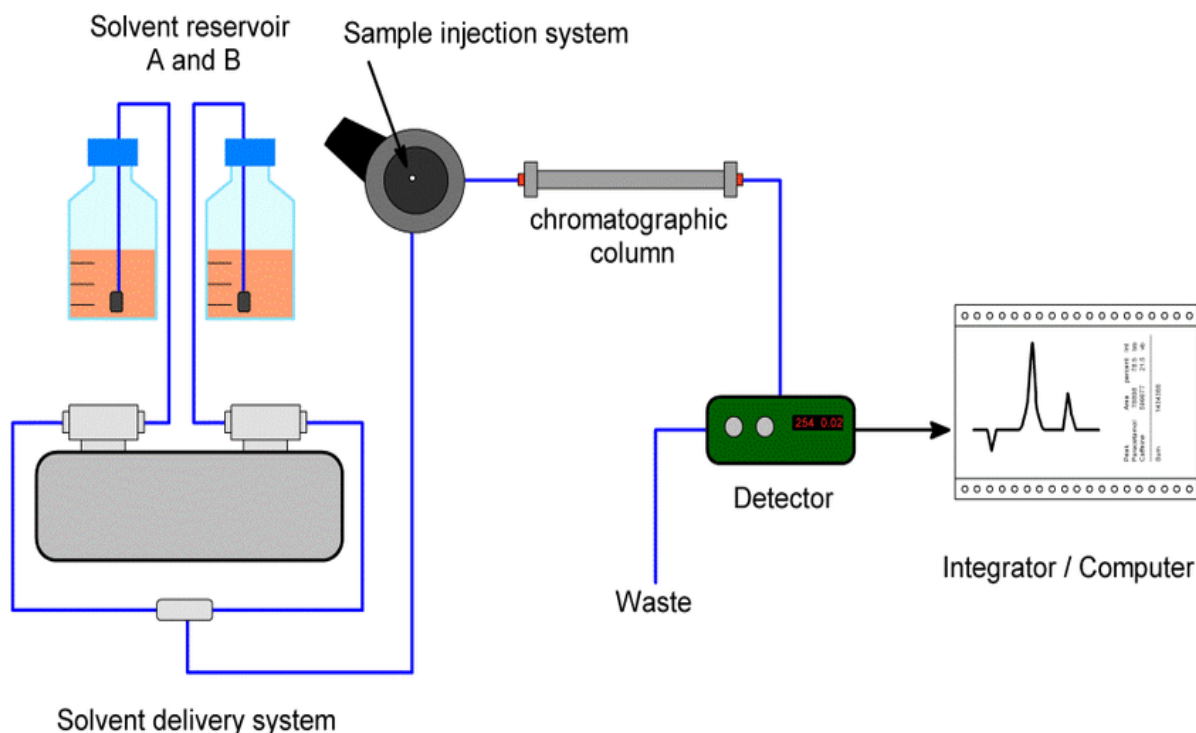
Solvent reservoir
A and B

Sample injection system

chromatographic column

254 0.02

Detector

Peak
Phenylephrinol
Caffeine

Sum

Area
729940
596677

1424398

percent
78.5
21.5

Waste

Integrator / Computer

Solvent delivery system